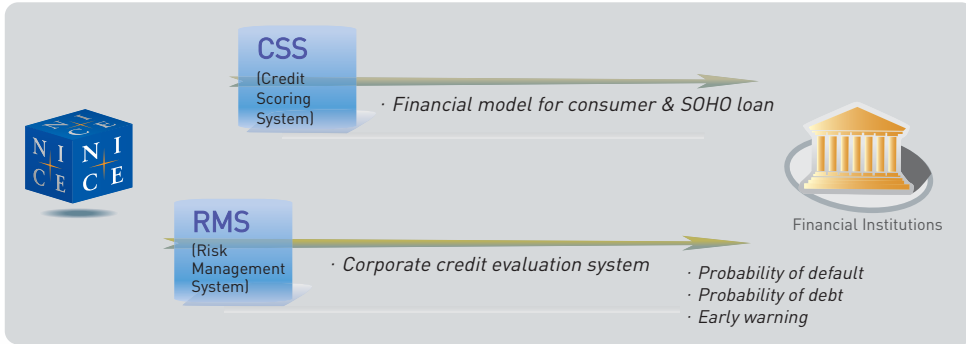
CSS
(Credit Scoring System)

· Financial model for consumer & SOHO loan

N I C E
N I C E

Financial Institutions

RMS
(Risk Management System)

· Corporate credit evaluation system

· Probability of default
· Probability of debt
· Early warning